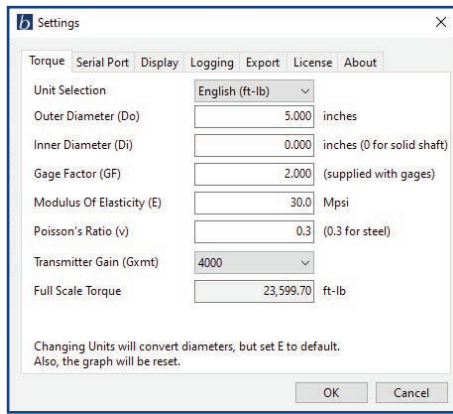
b Settings ×

Torque Serial Port Display Logging Export License About

Unit Selection English (ft-lb)

Outer Diameter (Do) 5.000 inches

Inner Diameter (Di) 0.000 inches (0 for solid shaft)

Gage Factor (GF) 2.000 (supplied with gages)

Modulus Of Elasticity (E) 30.0 Mpsi

Poisson's Ratio (v) 0.3 (0.3 for steel)

Transmitter Gain (Gxmt) 4000

Full Scale Torque 23,599.70 ft-lb

Changing Units will convert diameters, but set E to default.
Also, the graph will be reset.

OK Cancel